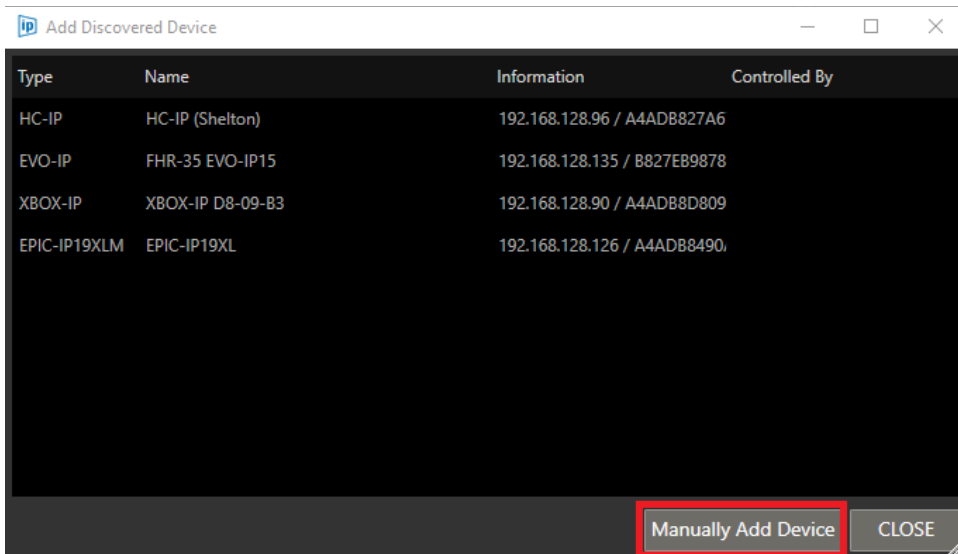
IP Add Discovered Device

| Type | Name | Information | Controlled By |
|---|---|---|---|
| HC-IP | HC-IP (Shelton) | 192.168.128.96 / A4ADB827A6 | |
| EVO-IP | FHR-35 EVO-IP15 | 192.168.128.135 / B827EB9878 | |
| XBOX-IP | XBOX-IP D8-09-B3 | 192.168.128.90 / A4ADB8D809 | |
| EPIC-IP19XLM | EPIC-IP19XL | 192.168.128.126 / A4ADB8490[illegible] | |

Manually Add Device

CLOSE